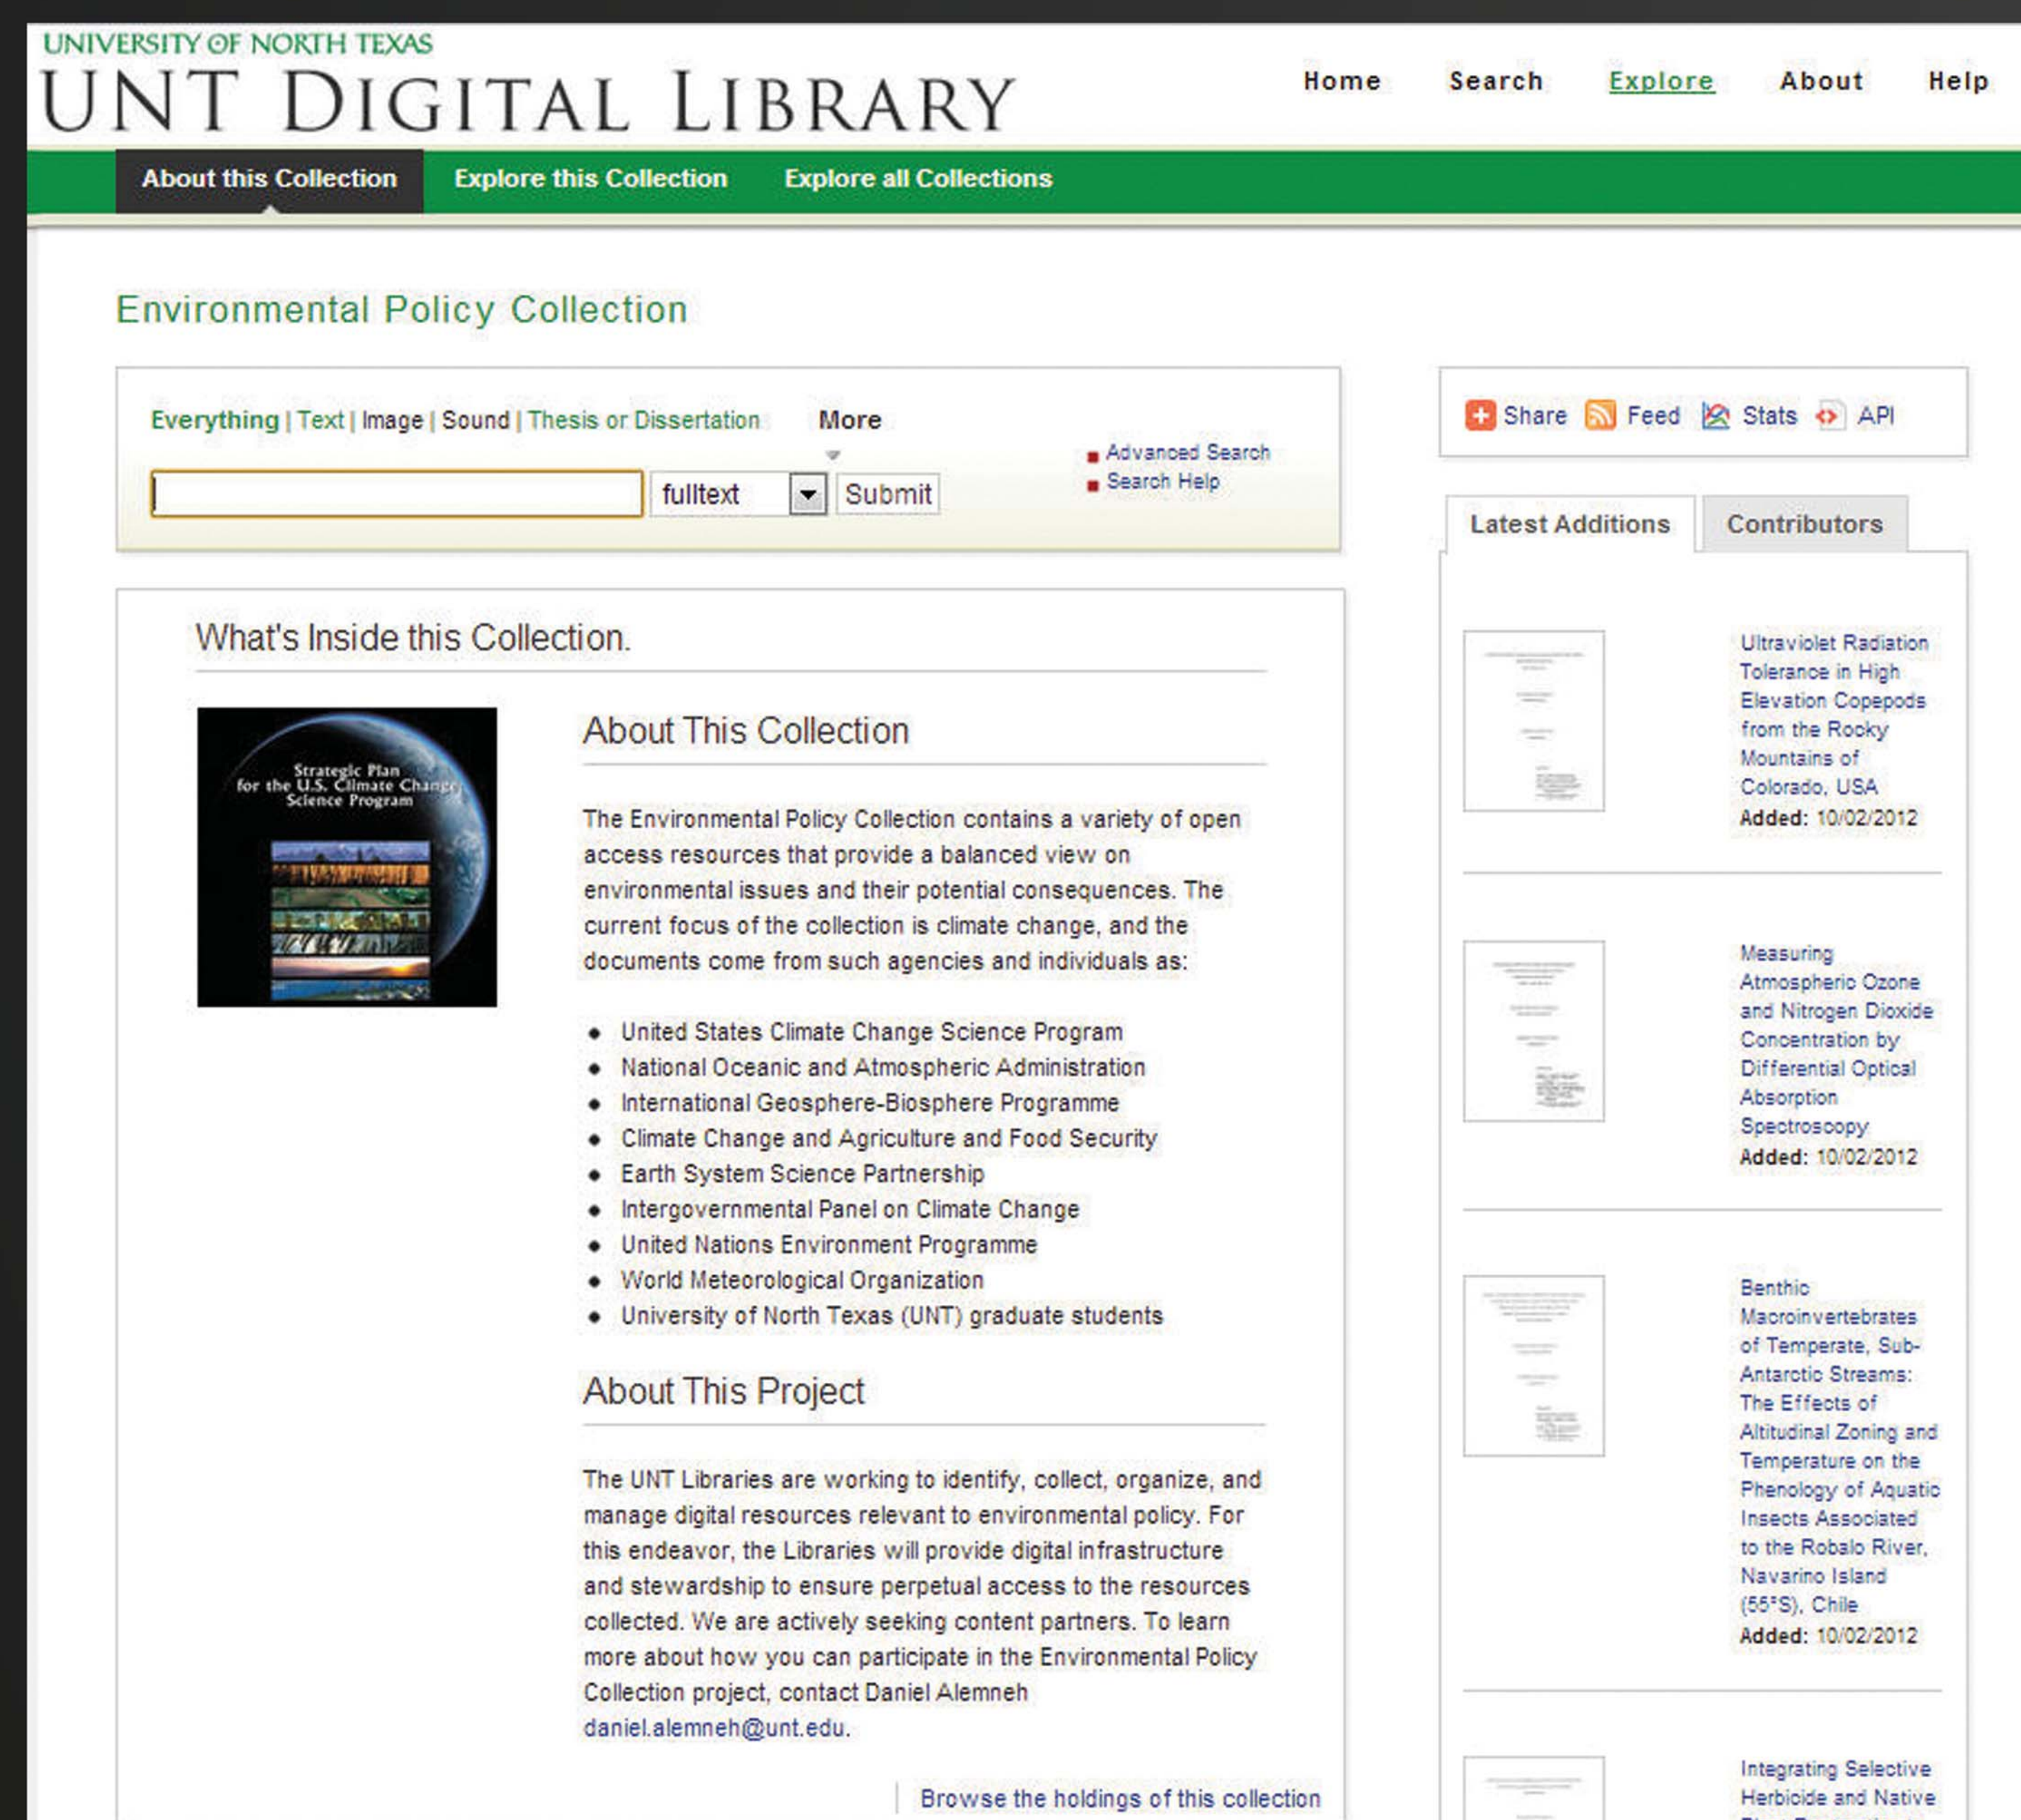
UNIVERSITY OF NORTH TEXAS
UNT DIGITAL LIBRARY

Home Search Explore About Help

About this Collection Explore this Collection Explore all Collections

Environmental Policy Collection

Everything | Text | Image | Sound | Thesis or Dissertation More

fulltext Submit

Advanced Search
Search Help

Share Feed Stats API

Latest Additions Contributors

What's Inside this Collection.

Strategic Plan for the U.S. Climate Change Science Program

About This Collection

The Environmental Policy Collection contains a variety of open access resources that provide a balanced view on environmental issues and their potential consequences. The current focus of the collection is climate change, and the documents come from such agencies and individuals as:

- United States Climate Change Science Program
- National Oceanic and Atmospheric Administration
- International Geosphere-Biosphere Programme
- Climate Change and Agriculture and Food Security
- Earth System Science Partnership
- Intergovernmental Panel on Climate Change
- United Nations Environment Programme
- World Meteorological Organization
- University of North Texas (UNT) graduate students

About This Project

The UNT Libraries are working to identify, collect, organize, and manage digital resources relevant to environmental policy. For this endeavor, the Libraries will provide digital infrastructure and stewardship to ensure perpetual access to the resources collected. We are actively seeking content partners. To learn more about how you can participate in the Environmental Policy Collection project, contact Daniel Alemneh daniel.alemneh@unt.edu.

Browse the holdings of this collection

Ultraviolet Radiation Tolerance in High Elevation Copepods from the Rocky Mountains of Colorado, USA
Added: 10/02/2012

Measuring Atmospheric Ozone and Nitrogen Dioxide Concentration by Differential Optical Absorption Spectroscopy
Added: 10/02/2012

Benthic Macroinvertebrates of Temperate, Sub-Antarctic Streams: The Effects of Altitudinal Zoning and Temperature on the Phenology of Aquatic Insects Associated to the Robalo River, Navarino Island (55°S), Chile
Added: 10/02/2012

Integrating Selective Herbicide and Native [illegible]